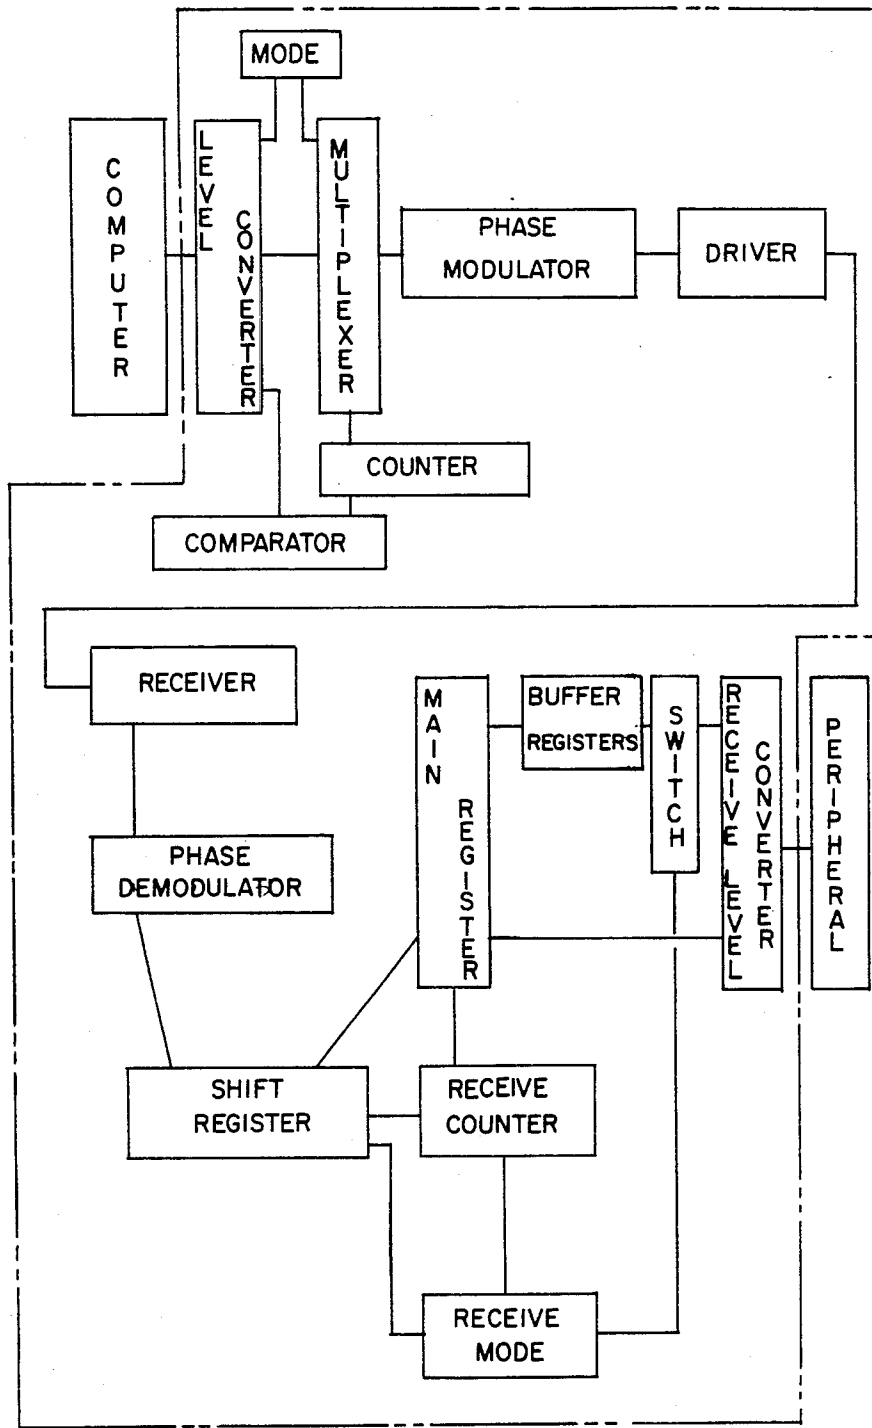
MODE

COMPUTER

LEVEL CONVERTER

MULTIPLEXER

PHASE MODULATOR

DRIVER

COUNTER

COMPARATOR

RECEIVER

MAIN REGISTER

BUFFER REGISTERS

SWITCH

RECEIVE LEVEL CONVERTER

PERIPHERAL

PHASE DEMODULATOR

SHIFT REGISTER

RECEIVE COUNTER

RECEIVE MODE